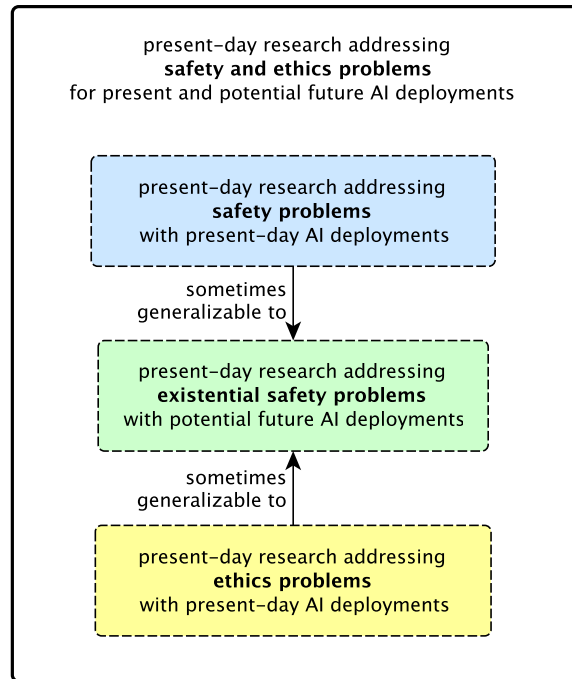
present-day research addressing
**safety and ethics problems**
for present and potential future AI deployments

present-day research addressing
**safety problems**
with present-day AI deployments

sometimes
generalizable to

present-day research addressing
**existential safety problems**
with potential future AI deployments

sometimes
generalizable to

present-day research addressing
**ethics problems**
with present-day AI deployments